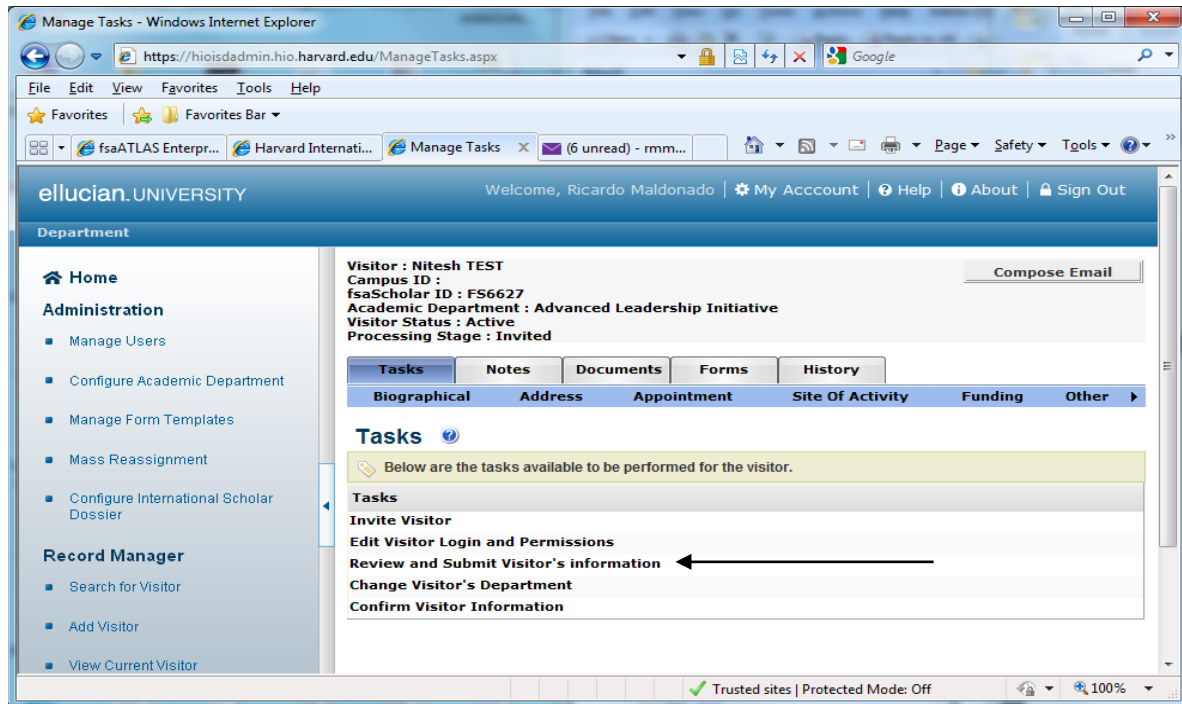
Manage Tasks - Windows Internet Explorer

https://hioisdadmin.hio.harvard.edu/ManageTasks.aspx

Google

File Edit View Favorites Tools Help

Favorites | Favorites Bar

fsaATLAS Enterpr... | Harvard Internati... | Manage Tasks | (6 unread) - rmm...

Page Safety Tools

ellucian. UNIVERSITY

Welcome, Ricardo Maldonado | My Acccount | Help | About | Sign Out

Department

Home

Administration

Manage Users

Configure Academic Department

Manage Form Templates

Mass Reassignment

Configure International Scholar Dossier

Record Manager

Search for Visitor

Add Visitor

View Current Visitor

Visitor : Nitesh TEST
Campus ID :
fsaScholar ID : FS6627
Academic Department : Advanced Leadership Initiative
Visitor Status : Active
Processing Stage : Invited

Compose Email

Tasks | Notes | Documents | Forms | History

Biographical | Address | Appointment | Site Of Activity | Funding | Other

Tasks

Below are the tasks available to be performed for the visitor.

| Tasks |
|---|
| Invite Visitor |
| Edit Visitor Login and Permissions |
| Review and Submit Visitor's information |
| Change Visitor's Department |
| Confirm Visitor Information |

Trusted sites | Protected Mode: Off

100%